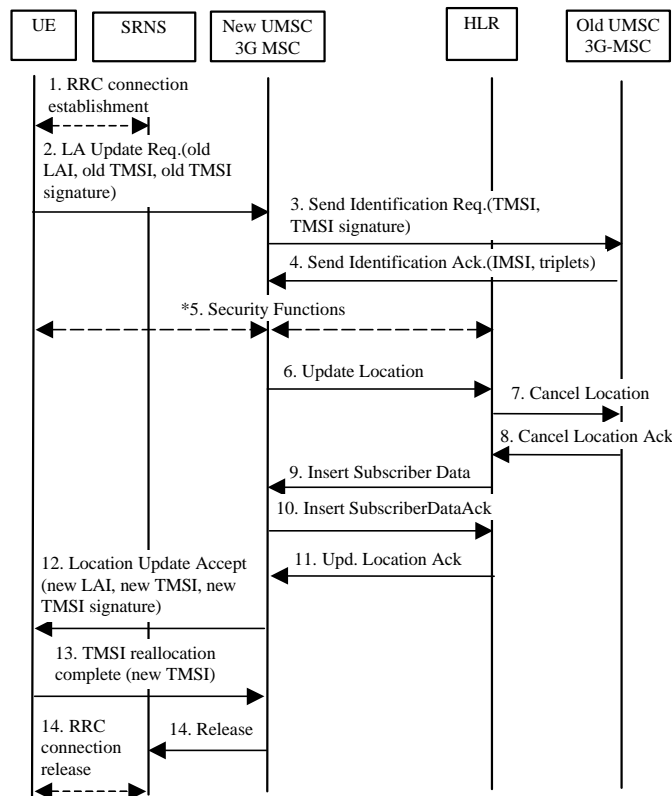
UE

SRNS

New UMSC 3G MSC

HLR

Old UMSC 3G-MSC

1. RRC connection establishment

2. LA Update Req.(old LAI, old TMSI, old TMSI signature)

3. Send Identification Req.(TMSI, TMSI signature)

4. Send Identification Ack.(IMSI, triplets)

*5. Security Functions

6. Update Location

7. Cancel Location

8. Cancel Location Ack

9. Insert Subscriber Data

10. Insert SubscriberDataAck

12. Location Update Accept (new LAI, new TMSI, new TMSI signature)

11. Upd. Location Ack

13. TMSI reallocation complete (new TMSI)

14. RRC connection release

14. Release